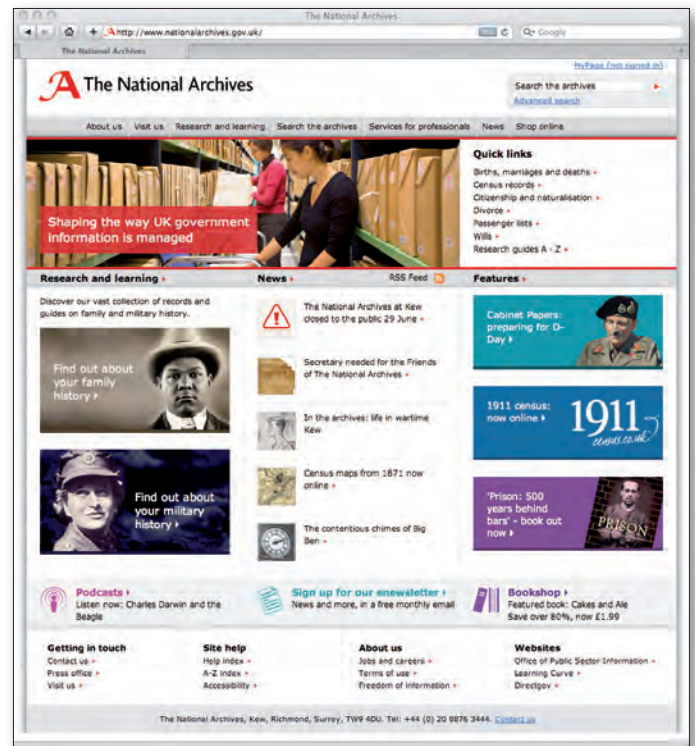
The National Archives

http://www.nationalarchives.gov.uk/

Google

The National Archives

MyPage (not signed in)

The National Archives

Search the archives

Advanced search

About us Visit us Research and learning Search the archives Services for professionals News Shop online

Shaping the way UK government information is managed

Quick links

Births, marriages and deaths

Census records

Citizenship and naturalisation

Divorce

Passenger lists

Wills

Research guides A - Z

Research and learning

Discover our vast collection of records and guides on family and military history.

Find out about your family history

Find out about your military history

News

RSS Feed

The National Archives at Kew closed to the public 29 June

Secretary needed for the Friends of The National Archives

In the archives: life in wartime Kew

Census maps from 1871 now online

The contentious chimes of Big Ben

Features

Cabinet Papers: preparing for D-Day

1911 census: now online

1911 census.co.uk

'Prison: 500 years behind bars' - book out now

PRISON

Podcasts

Listen now: Charles Darwin and the Beagle

Sign up for our enewsletter

News and more, in a free monthly email

Bookshop

Featured book: Cakes and Ale Save over 80%, now £1.99

Getting in touch

Contact us

Press office

Visit us

Site help

Help index

A-Z index

Accessibility

About us

Jobs and careers

Terms of use

Freedom of information

Websites

Office of Public Sector Information

Learning Curve

Directgov

The National Archives, Kew, Richmond, Surrey, TW9 4DU. Tel: +44 (0) 20 8876 3444. Contact us